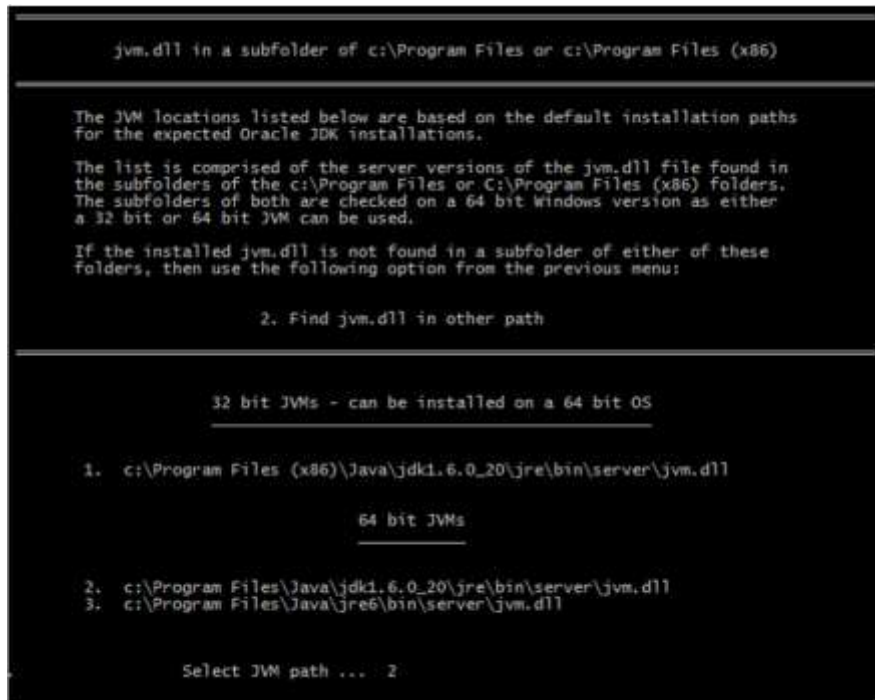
jvm.dll in a subfolder of c:\Program Files or c:\Program Files (x86)

The JVM locations listed below are based on the default installation paths for the expected Oracle JDK installations.

The list is comprised of the server versions of the jvm.dll file found in the subfolders of the c:\Program Files or C:\Program Files (x86) folders. The subfolders of both are checked on a 64 bit Windows version as either a 32 bit or 64 bit JVM can be used.

If the installed jvm.dll is not found in a subfolder of either of these folders, then use the following option from the previous menu:

2. Find jvm.dll in other path

32 bit JVMs - can be installed on a 64 bit OS

1. c:\Program Files (x86)\Java\jdk1.6.0_20\jre\bin\server\jvm.dll

64 bit JVMs

2. c:\Program Files\Java\jdk1.6.0_20\jre\bin\server\jvm.dll
3. c:\Program Files\Java\jre6\bin\server\jvm.dll

Select JVM path ... 2